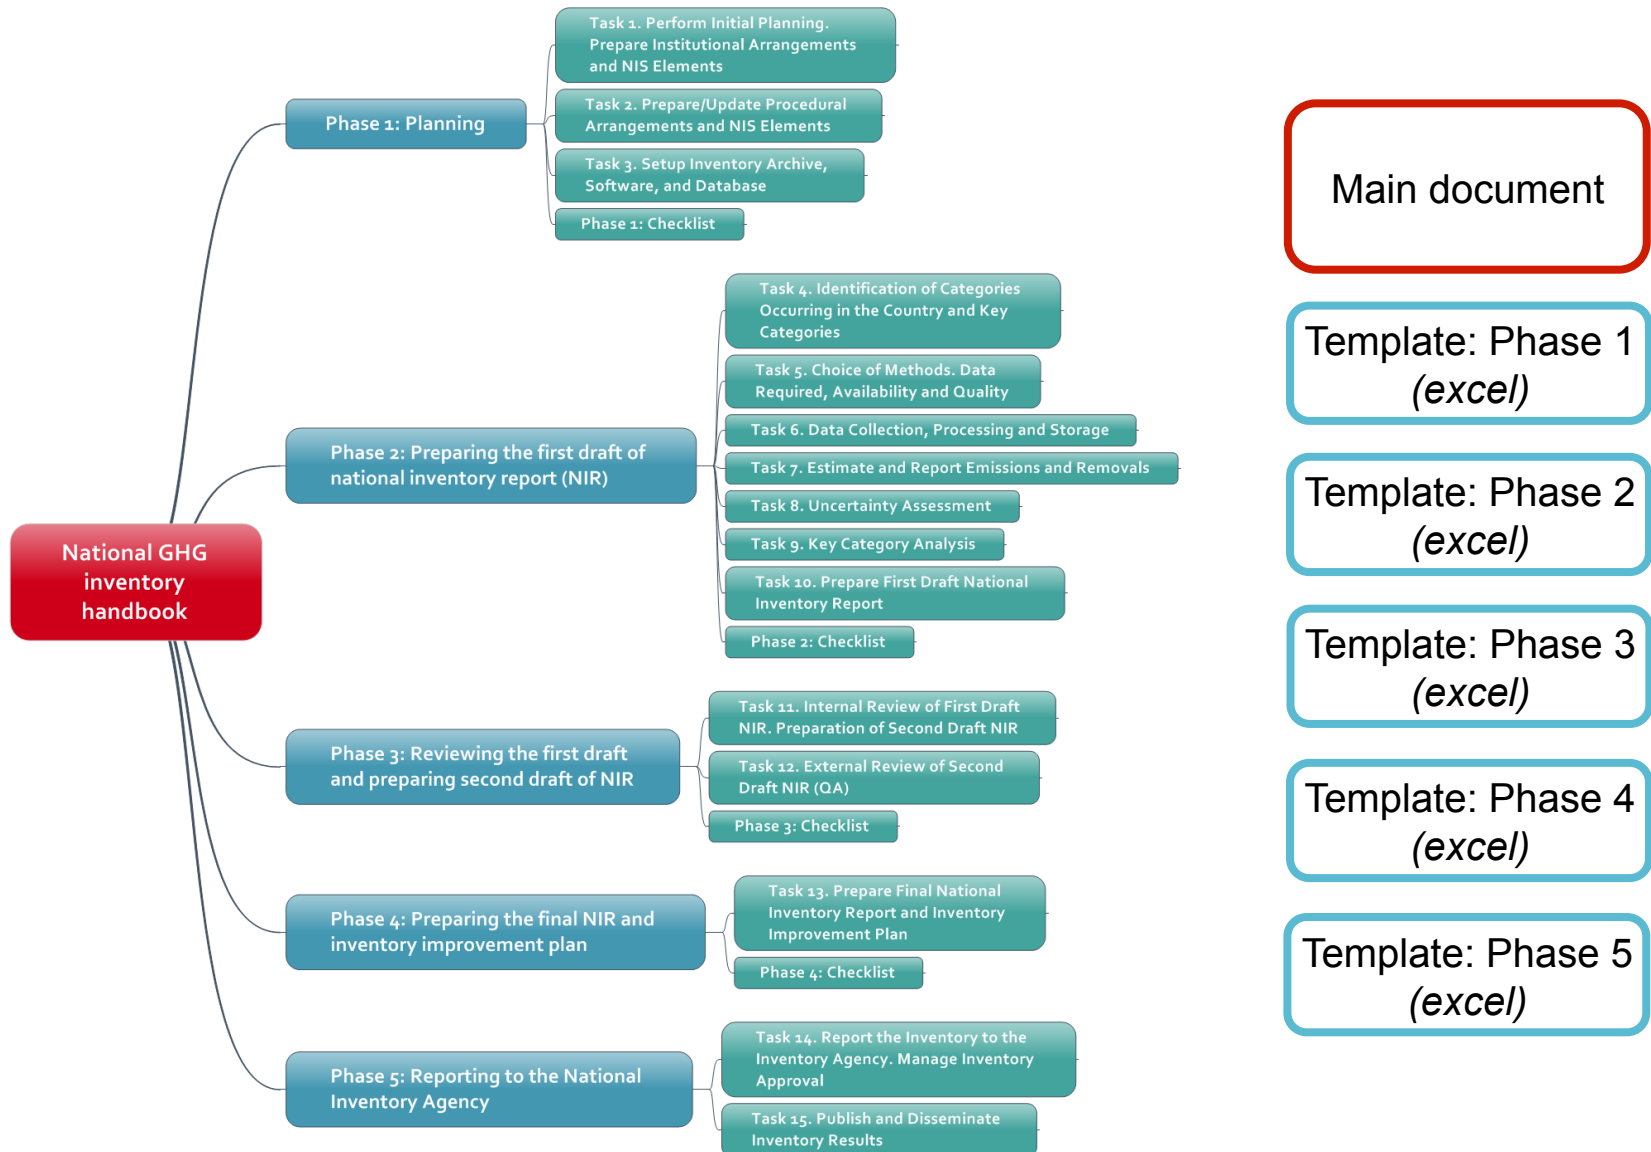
National GHG inventory handbook

Phase 1: Planning

Task 1. Perform Initial Planning. Prepare Institutional Arrangements and NIS Elements

Task 2. Prepare/Update Procedural Arrangements and NIS Elements

Task 3. Setup Inventory Archive, Software, and Database

Phase 1: Checklist

Phase 2: Preparing the first draft of national inventory report (NIR)

Task 4. Identification of Categories Occurring in the Country and Key Categories

Task 5. Choice of Methods. Data Required, Availability and Quality

Task 6. Data Collection, Processing and Storage

Task 7. Estimate and Report Emissions and Removals

Task 8. Uncertainty Assessment

Task 9. Key Category Analysis

Task 10. Prepare First Draft National Inventory Report

Phase 2: Checklist

Phase 3: Reviewing the first draft and preparing second draft of NIR

Task 11. Internal Review of First Draft NIR. Preparation of Second Draft NIR

Task 12. External Review of Second Draft NIR (QA)

Phase 3: Checklist

Phase 4: Preparing the final NIR and inventory improvement plan

Task 13. Prepare Final National Inventory Report and Inventory Improvement Plan

Phase 4: Checklist

Phase 5: Reporting to the National Inventory Agency

Task 14. Report the Inventory to the Inventory Agency. Manage Inventory Approval

Task 15. Publish and Disseminate Inventory Results

Main document

Template: Phase 1 (excel)

Template: Phase 2 (excel)

Template: Phase 3 (excel)

Template: Phase 4 (excel)

Template: Phase 5 (excel)